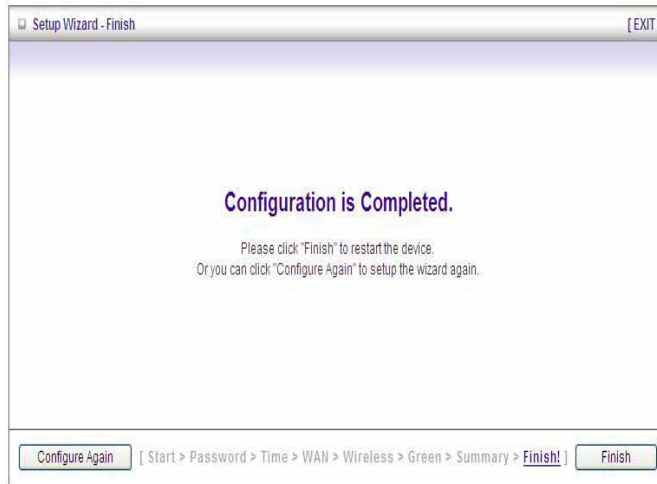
Setup Wizard - Finish

[ EXIT

Configuration is Completed.

Please click "Finish" to restart the device.
Or you can click "Configure Again" to setup the wizard again.

Configure Again

[ Start > Password > Time > WAN > Wireless > Green > Summary > Finish! ]

Finish